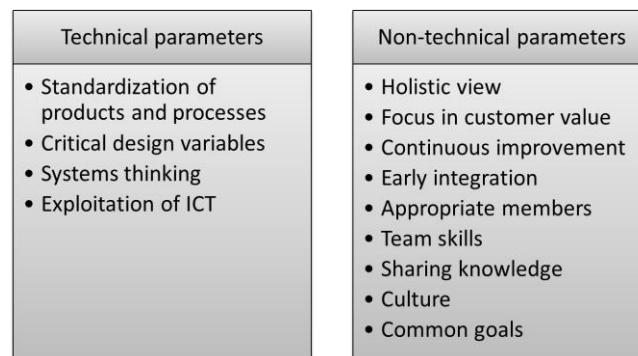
Technical parameters

- Standardization of products and processes
- Critical design variables
- Systems thinking
- Exploitation of ICT

Non-technical parameters

- Holistic view
- Focus in customer value
- Continuous improvement
- Early integration
- Appropriate members
- Team skills
- Sharing knowledge
- Culture
- Common goals